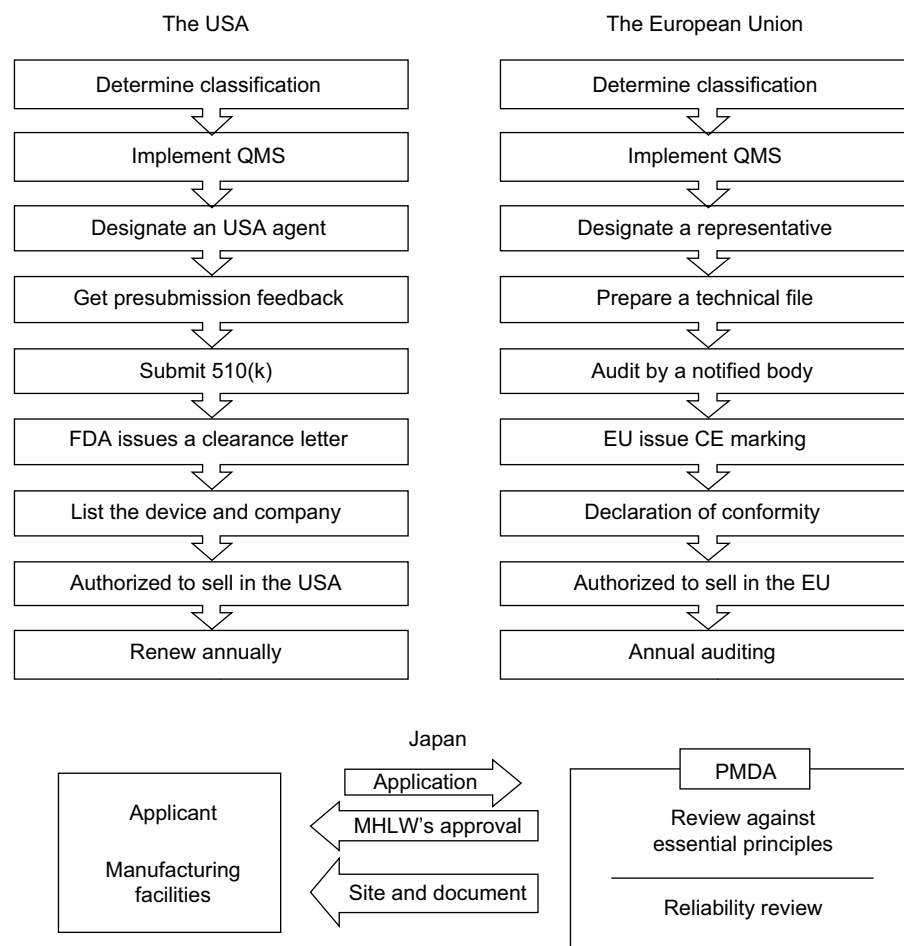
The USA

Determine classification

Implement QMS

Designate an USA agent

Get presubmission feedback

Submit 510(k)

FDA issues a clearance letter

List the device and company

Authorized to sell in the USA

Renew annually

The European Union

Determine classification

Implement QMS

Designate a representative

Prepare a technical file

Audit by a notified body

EU issue CE marking

Declaration of conformity

Authorized to sell in the EU

Annual auditing

Japan

Applicant

Manufacturing facilities

Application

MHLW's approval

Site and document

PMDA

Review against essential principles

Reliability review